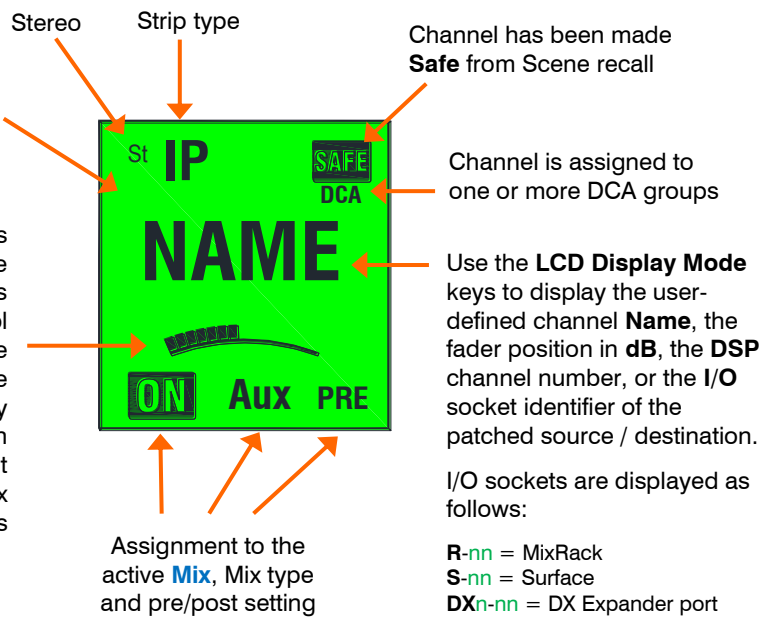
Stereo

Strip type

Channel has been made **Safe** from Scene recall

St IP

SAFE

DCA

NAME

ON Aux PRE

Channel is assigned to one or more DCA groups

Use the **LCD Display Mode** keys to display the user-defined channel **Name**, the fader position in **dB**, the **DSP** channel number, or the **I/O** socket identifier of the patched source / destination.

I/O sockets are displayed as follows:

**R**-nn = MixRack
**S**-nn = Surface
**DX**n-nn = DX Expander port

Assignment to the active **Mix**, Mix type and pre/post setting

s
e
s
ol
e
e
y
n
t
x
s